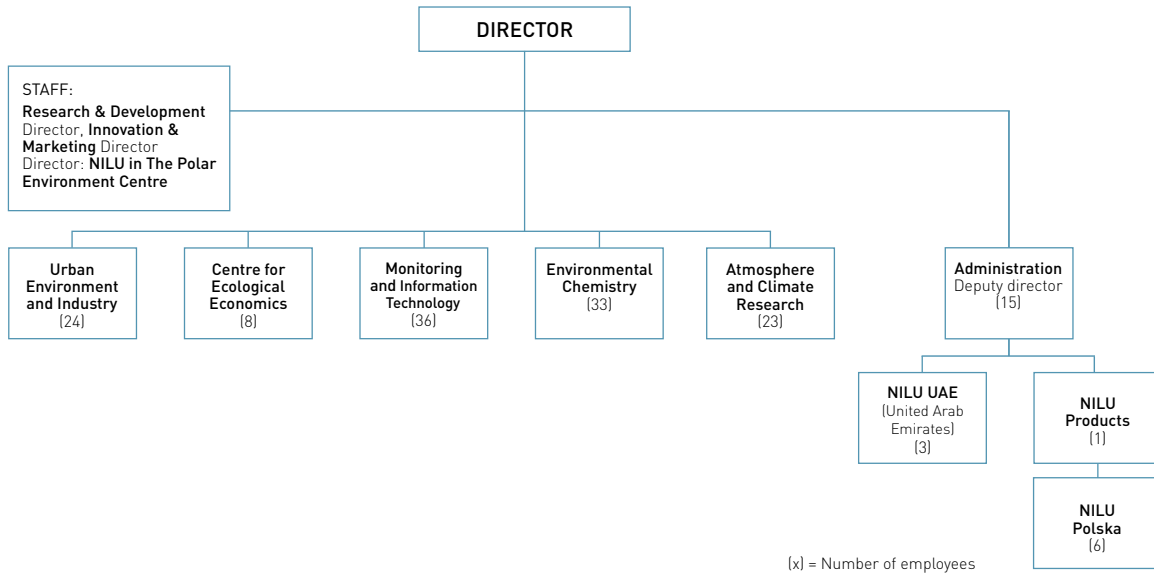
DIRECTOR

STAFF:
Research & Development Director, Innovation & Marketing Director Director: NILU in The Polar Environment Centre

Urban Environment and Industry
(24)

Centre for Ecological Economics
(8)

Monitoring and Information Technology
(36)

Environmental Chemistry
(33)

Atmosphere and Climate Research
(23)

Administration
Deputy director
(15)

NILU UAE
(United Arab Emirates)
(3)

NILU Products
(1)

NILU Polska
(6)

(x) = Number of employees